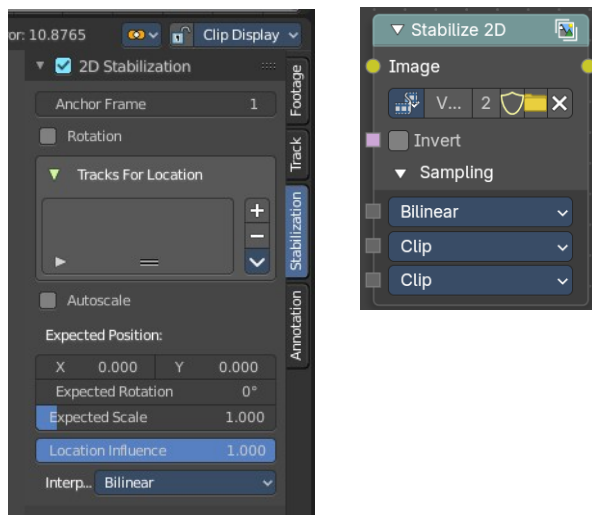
or: 10.8765 Clip Display

2D Stabilization

Anchor Frame 1

Rotation

Tracks For Location

Autoscale

Expected Position:

| X | 0.000 | Y | 0.000 |
|---|---|---|---|

Expected Rotation 0°

Expected Scale 1.000

Location Influence 1.000

Interp... Bilinear

Footage

Track

Stabilization

Annotation

Stabilize 2D

Image

V... 2

Invert

Sampling

Bilinear

Clip

Clip